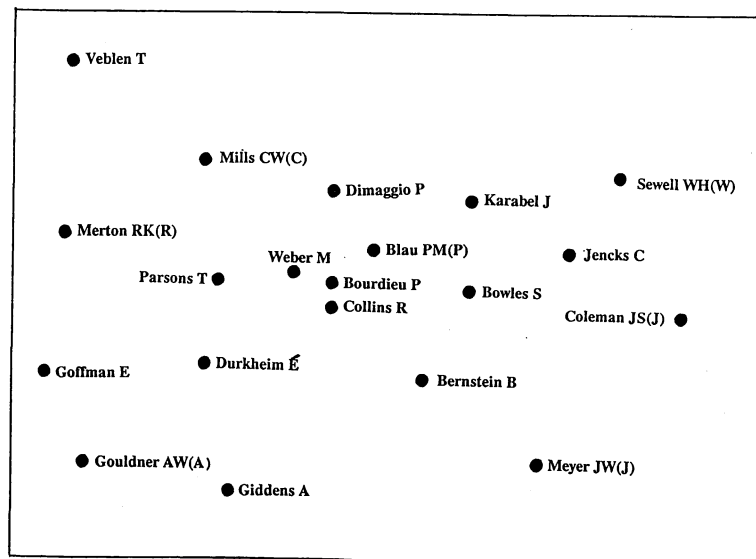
Veblen T

Mills CW(C)

Dimaggio P

Karabel J

Sewell WH(W)

Merton RK(R)

Weber M

Blau PM(P)

Jencks C

Parsons T

Bourdieu P

Bowles S

Collins R

Coleman JS(J)

Goffman E

Durkheim É

Bernstein B

Gouldner AW(A)

Meyer JW(J)

Giddens A